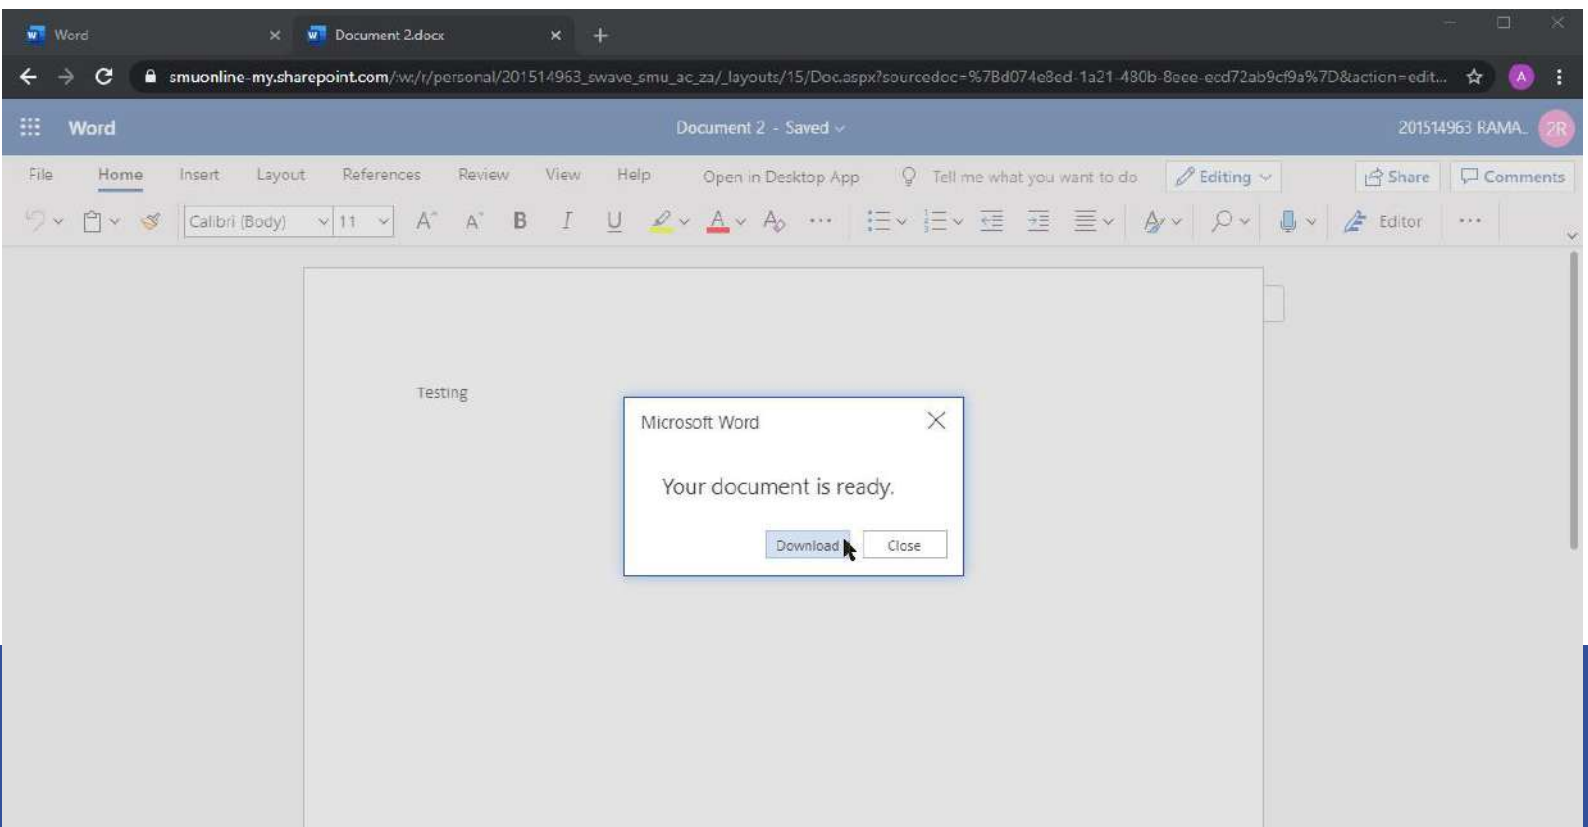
Word ×
Document 2.docx ×
+

smuonline-my.sharepoint.com/:w:/r/personal/201514963_swave_smu_ac_za/_layouts/15/Doc.aspx?sourcedoc=%7Bd074e8ed-1a21-480b-8eee-ecd72ab9cf9a%7D&action=edit...

A

Word
Document 2 - Saved
201514963 RAMA.
2R

File
Home
Insert
Layout
References
Review
View
Help
Open in Desktop App
Tell me what you want to do
Editing
Share
Comments

Calibri (Body)
11
B
I
U
A
Editor
...

Testing

Microsoft Word

Your document is ready.

Download
Close